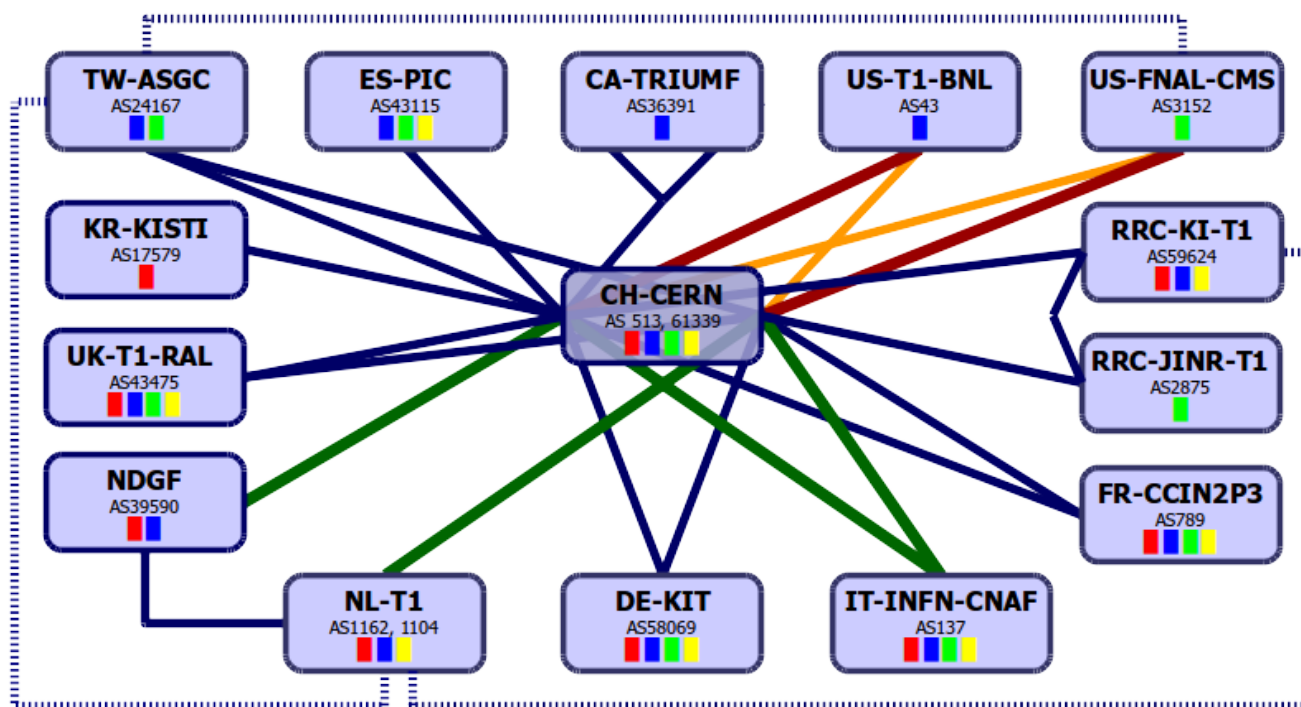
TW-ASGC
AS24167

ES-PIC
AS43115

CA-TRIUMF
AS36391

US-T1-BNL
AS43

US-FNAL-CMS
AS3152

KR-KISTI
AS17579

RRC-KI-T1
AS59624

CH-CERN
AS 513, 61339

UK-T1-RAL
AS43475

RRC-JINR-T1
AS2875

NDGF
AS39590

FR-CCIN2P3
AS789

NL-T1
AS1162, 1104

DE-KIT
AS58069

IT-INFN-CNAF
AS137